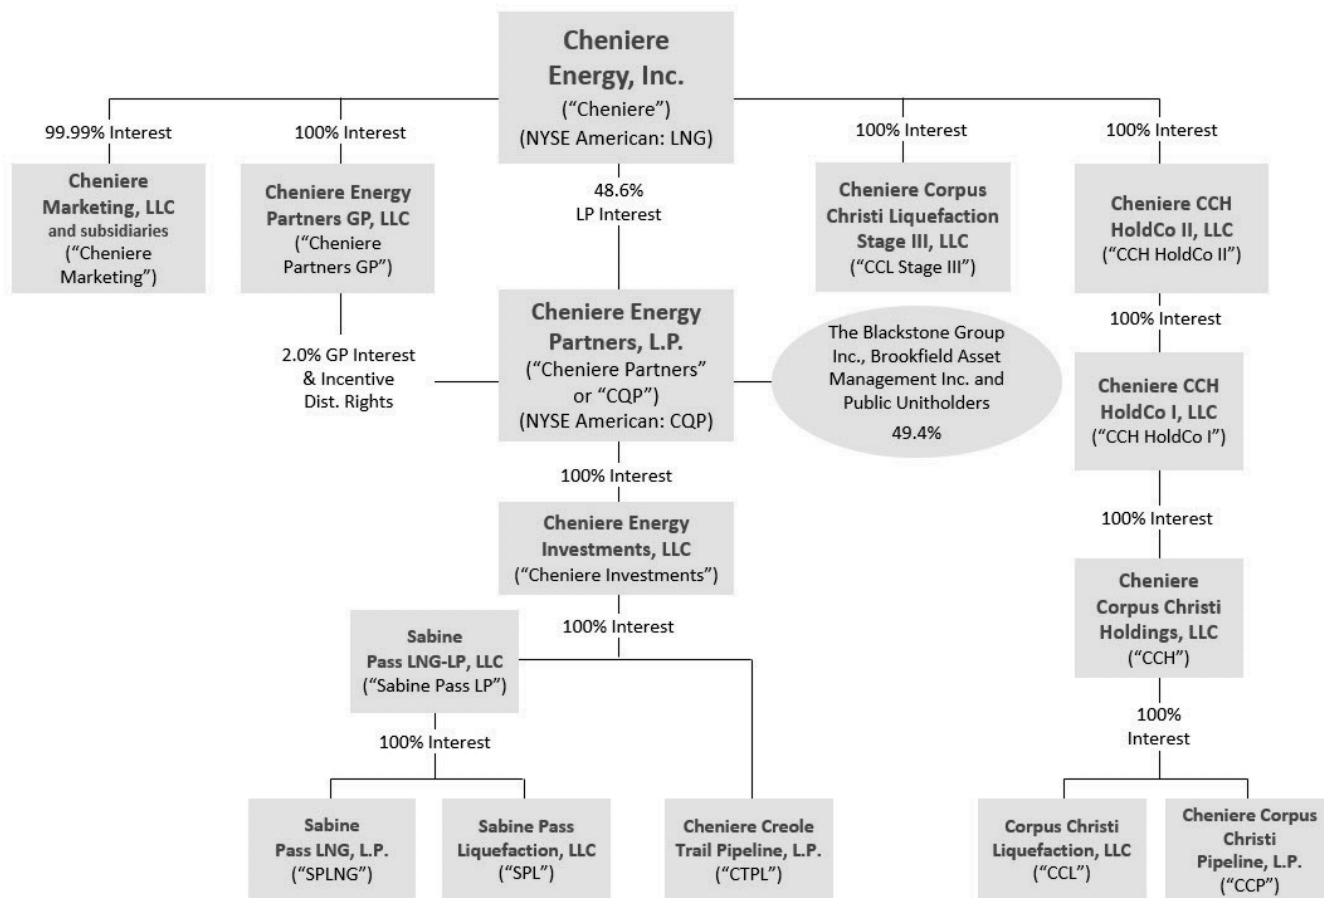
Cheniere Energy, Inc.
("Cheniere")
(NYSE American: LNG)

99.99% Interest

Cheniere Marketing, LLC and subsidiaries ("Cheniere Marketing")

100% Interest

Cheniere Energy Partners GP, LLC ("Cheniere Partners GP")

2.0% GP Interest & Incentive Dist. Rights

48.6% LP Interest

Cheniere Energy Partners, L.P. ("Cheniere Partners" or "CQP") (NYSE American: CQP)

The Blackstone Group Inc., Brookfield Asset Management Inc. and Public Unitholders 49.4%

100% Interest

Cheniere Corpus Christi Liquefaction Stage III, LLC ("CCL Stage III")

100% Interest

Cheniere CCH HoldCo II, LLC ("CCH HoldCo II")

100% Interest

Cheniere CCH HoldCo I, LLC ("CCH HoldCo I")

100% Interest

Cheniere Corpus Christi Holdings, LLC ("CCH")

100% Interest

Corpus Christi Liquefaction, LLC ("CCL")

Cheniere Corpus Christi Pipeline, L.P. ("CCP")

100% Interest

Cheniere Energy Investments, LLC ("Cheniere Investments")

100% Interest

Sabine Pass LNG-LP, LLC ("Sabine Pass LP")

100% Interest

Sabine Pass LNG, L.P. ("SPLNG")

Sabine Pass Liquefaction, LLC ("SPL")

Cheniere Creole Trail Pipeline, L.P. ("CTPL")